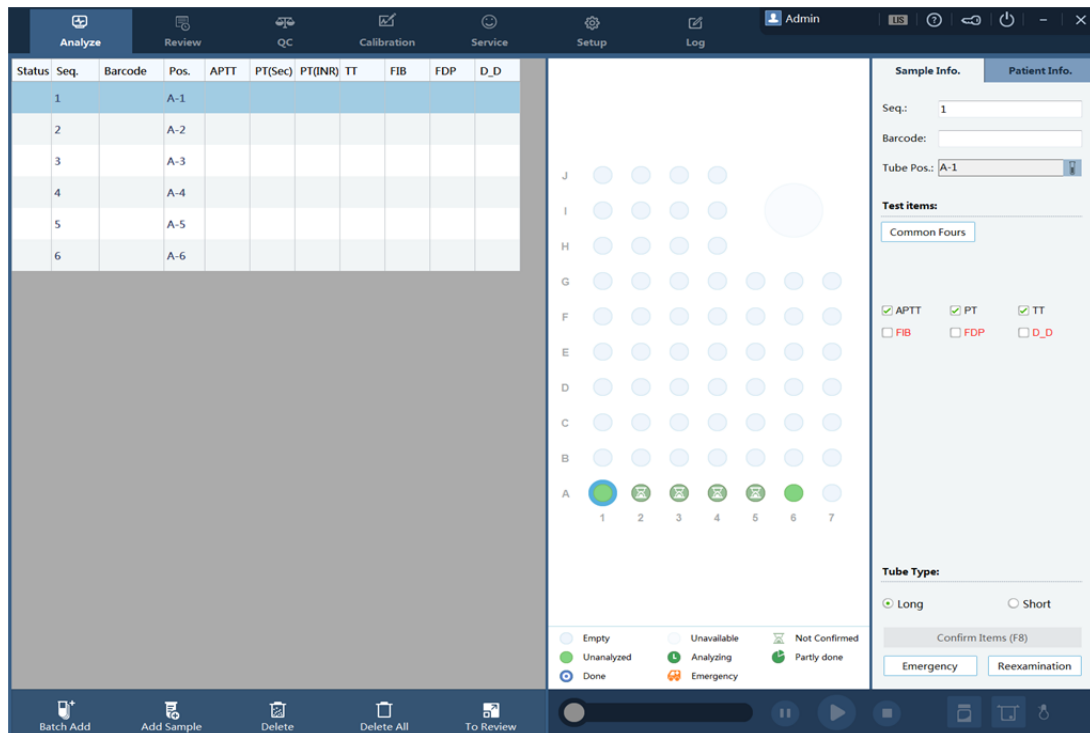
Analyze Review QC Calibration Service Setup Log

Admin US

| Status | Seq. | Barcode | Pos. | APTT | PT(Sec) | PT(INR) | TT | FIB | FDP | D_D |
|---|---|---|---|---|---|---|---|---|---|---|
| | 1 | | A-1 | | | | | | | |
| | 2 | | A-2 | | | | | | | |
| | 3 | | A-3 | | | | | | | |
| | 4 | | A-4 | | | | | | | |
| | 5 | | A-5 | | | | | | | |
| | 6 | | A-6 | | | | | | | |

J
I
H
G
F
E
D
C
B
A
1 2 3 4 5 6 7

Empty Unavailable Not Confirmed
Unanalyzed Analyzing Partly done
Done Emergency

Sample Info. Patient Info.

Seq.: 1
Barcode:
Tube Pos.: A-1

Test items:
Common Fours

APTT PT TT
FIB FDP D_D

Tube Type:
Long Short

Confirm Items (F8)
Emergency Reexamination

Batch Add Add Sample Delete Delete All To Review